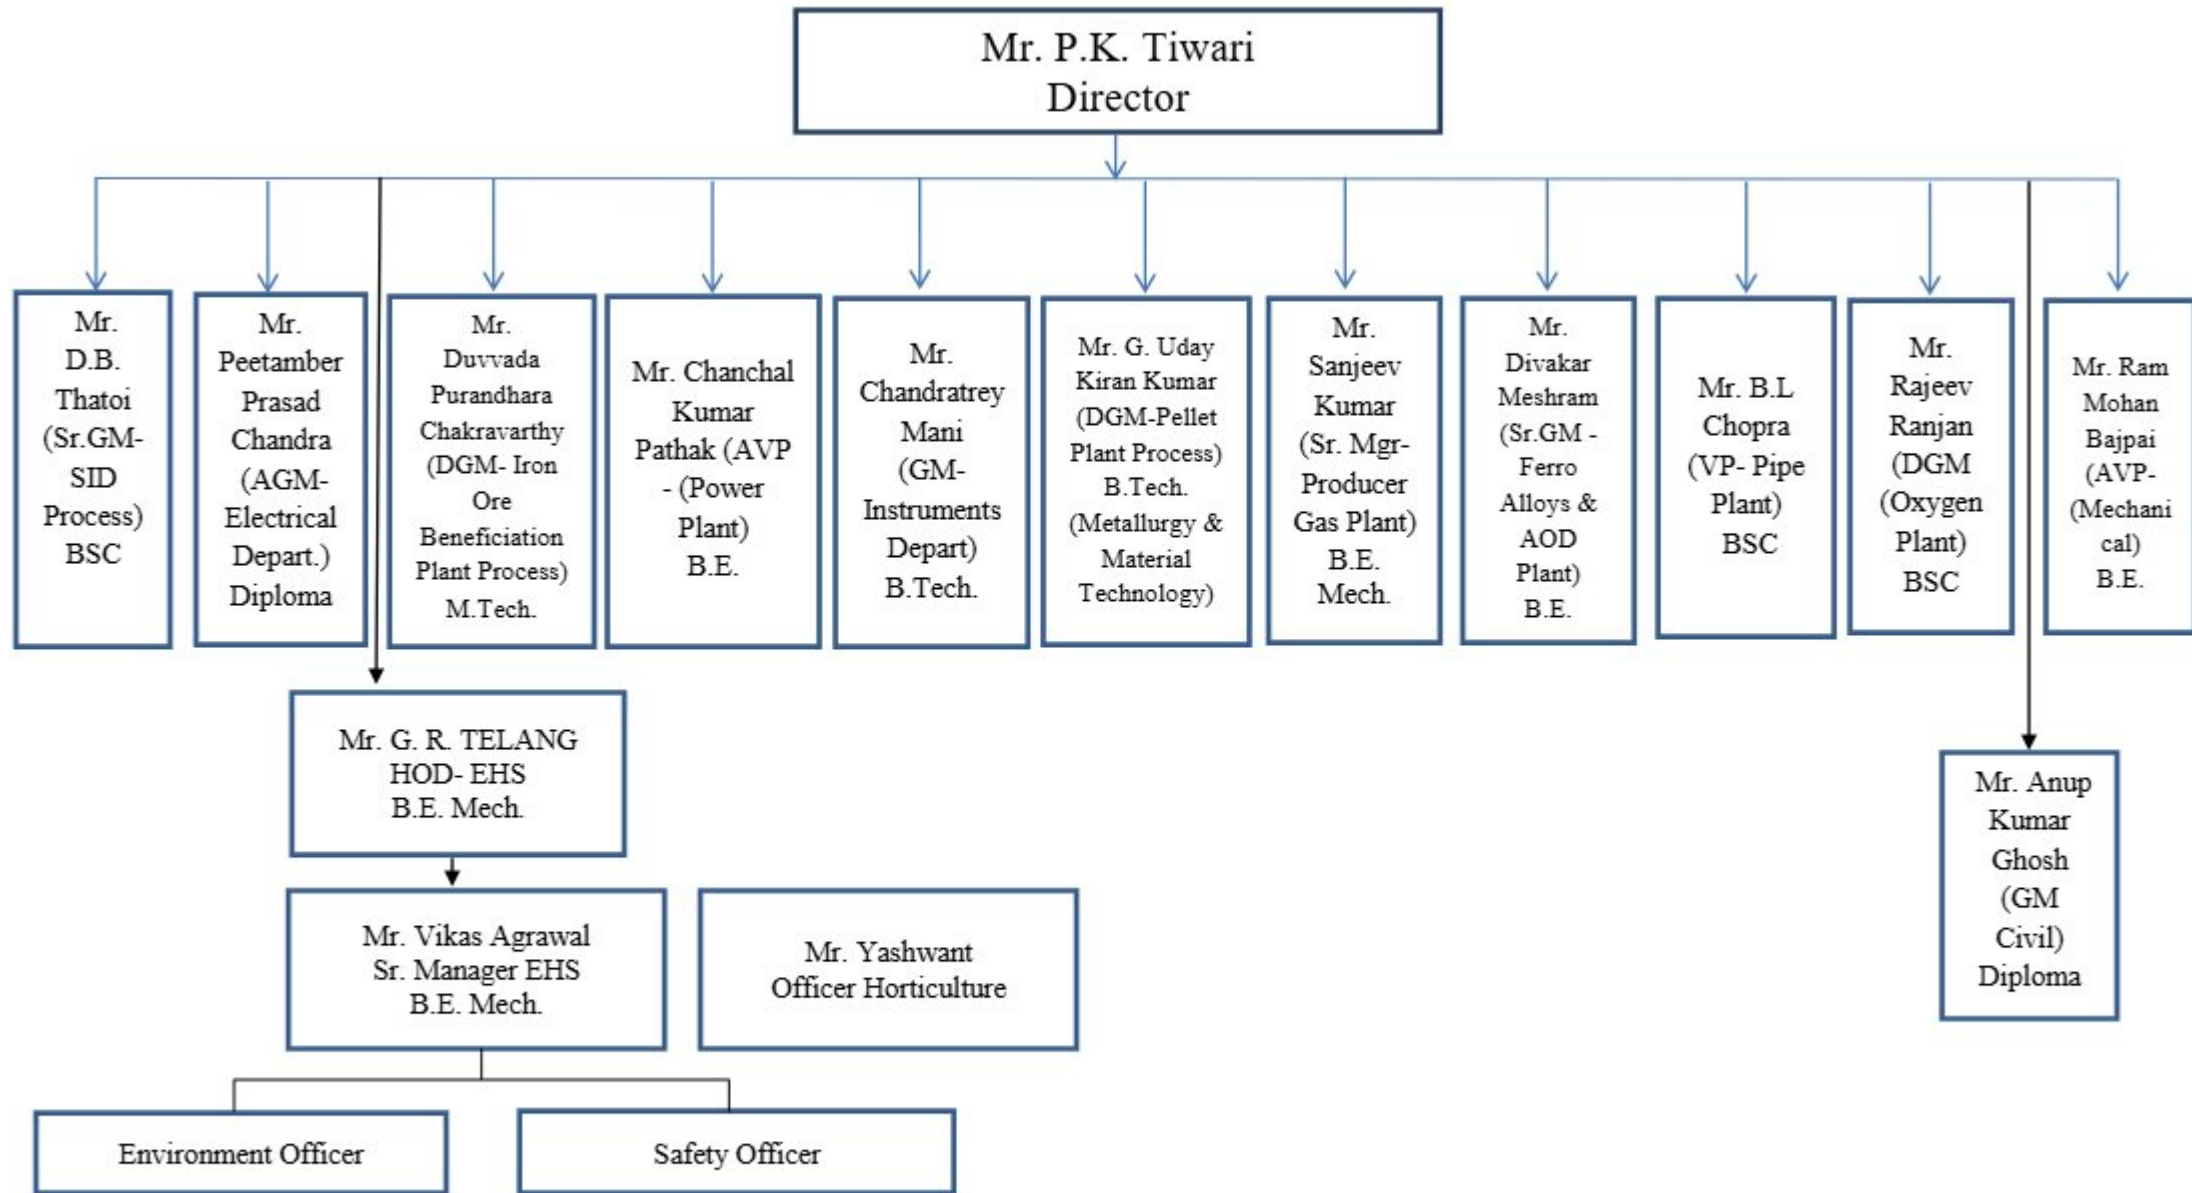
Mr. P.K. Tiwari
Director

Mr. D.B. Thatoi (Sr.GM-SID Process) BSC

Mr. Peetamber Prasad Chandra (AGM-Electrical Depart.) Diploma

Mr. Duvvada Purandhara Chakravarthy (DGM- Iron Ore Beneficiation Plant Process) M.Tech.

Mr. Chanchal Kumar Pathak (AVP - (Power Plant) B.E.

Mr. Chandratrey Mani (GM-Instruments Depart) B.Tech.

Mr. G. Uday Kiran Kumar (DGM-Pellet Plant Process) B.Tech. (Metallurgy & Material Technology)

Mr. Sanjeev Kumar (Sr. Mgr-Producer Gas Plant) B.E. Mech.

Mr. Divakar Meshram (Sr.GM - Ferro Alloys & AOD Plant) B.E.

Mr. B.L Chopra (VP- Pipe Plant) BSC

Mr. Rajeev Ranjan (DGM (Oxygen Plant) BSC

Mr. Ram Mohan Bajpai (AVP-(Mechanical) B.E.

Mr. G. R. TELANG
HOD- EHS
B.E. Mech.

Mr. Vikas Agrawal
Sr. Manager EHS
B.E. Mech.

Mr. Yashwant
Officer Horticulture

Mr. Anup Kumar Ghosh (GM Civil) Diploma

Environment Officer

Safety Officer